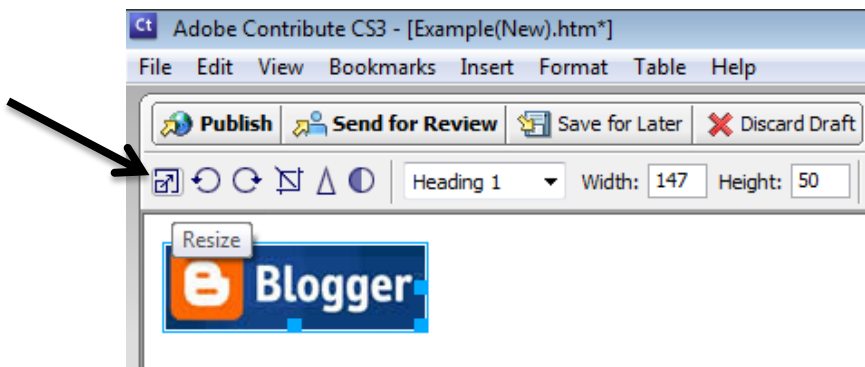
Ct Adobe Contribute CS3 - [Example(New).htm*]

File Edit View Bookmarks Insert Format Table Help

Publish Send for Review Save for Later Discard Draft

Heading 1 Width: 147 Height: 50

Resize

Blogger